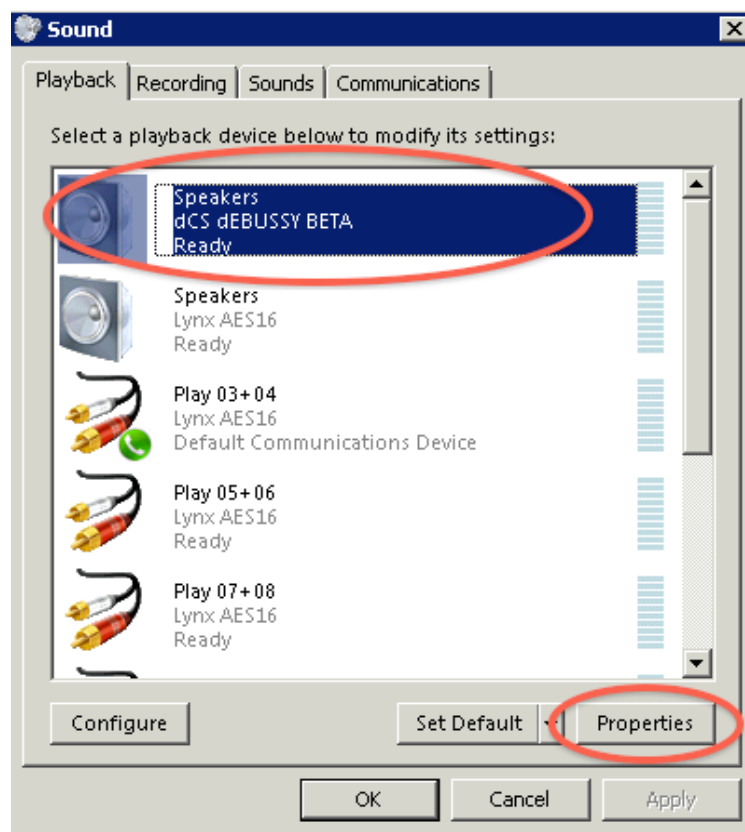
Sound

Playback | Recording | Sounds | Communications

Select a playback device below to modify its settings:

Speakers
dCS dEBUSSY BETA
Ready

Speakers
Lynx AES16
Ready

Play 03+04
Lynx AES16
Default Communications Device

Play 05+06
Lynx AES16
Ready

Play 07+08
Lynx AES16
Ready

Configure

Set Default

Properties

OK

Cancel

Apply